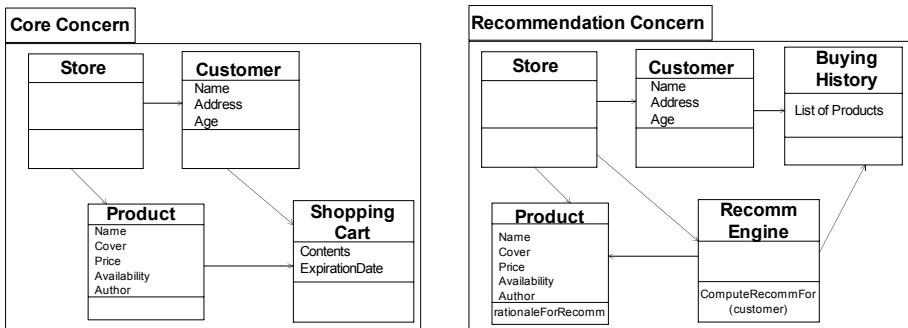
Core Concern

Store

Customer
Name
Address
Age

Product
Name
Cover
Price
Availability
Author

Shopping Cart
Contents
ExpirationDate

Recommendation Concern

Store

Customer
Name
Address
Age

Buying History
List of Products

Product
Name
Cover
Price
Availability
Author
rationaleForRecomm

Recomm Engine
ComputeRecommFor (customer)